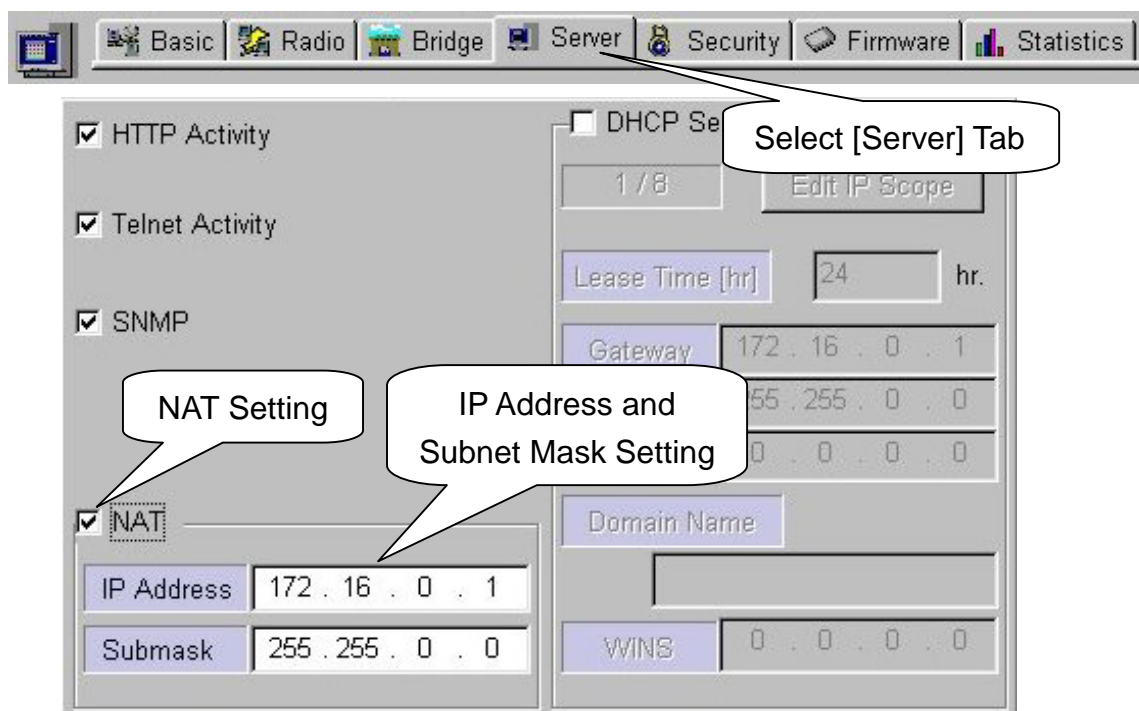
Basic | Radio | Bridge | Server | Security | Firmware | Statistics

☑ HTTP Activity

☑ Telnet Activity

☑ SNMP

☐ DHCP Se

Select [Server] Tab

1 / 8

Edit IP Scope

Lease Time [hr] 24 hr.

Gateway 172 . 16 . 0 . 1

55 . 255 . 0 . 0

0 . 0 . 0 . 0

NAT Setting

IP Address and Subnet Mask Setting

☑ NAT

IP Address 172 . 16 . 0 . 1

Submask 255 . 255 . 0 . 0

Domain Name

WINS 0 . 0 . 0 . 0